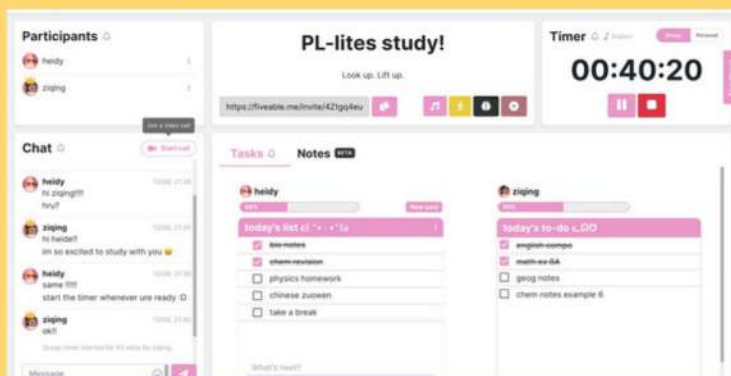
Participants

heidy

ziqing

PL-lites study!

Look up. Lift up.

https://fiveable.me/invite/421gq4eu

Timer

00:40:20

Chat

Start call

heidy
hi ziqing!!!
hru?

ziqing
hi heidi!!
im so excited to study with you

heidy
same !!!!
start the timer whenever ure ready

ziqing
ok!!

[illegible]

Message

Tasks

Notes BETA

heidy

today's list

bio notes

chem revision

physics homework

chinese zuowen

take a break

What's next?

ziqing

today's to-do

english compo

math ex 6A

geog notes

chem notes example 6